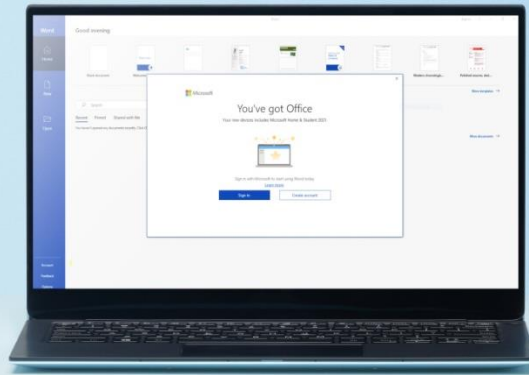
Word

Good morning

Home

New

Open

Blank document

Modern chronologic...

Polished resume, des...

More templates →

Search

Recent Pinned Shared with Me

More documents →

Account

Feedback

Options

Microsoft

You've got Office

Your new device includes Microsoft Home & Student 2021

Learn more

Sign in

Create account